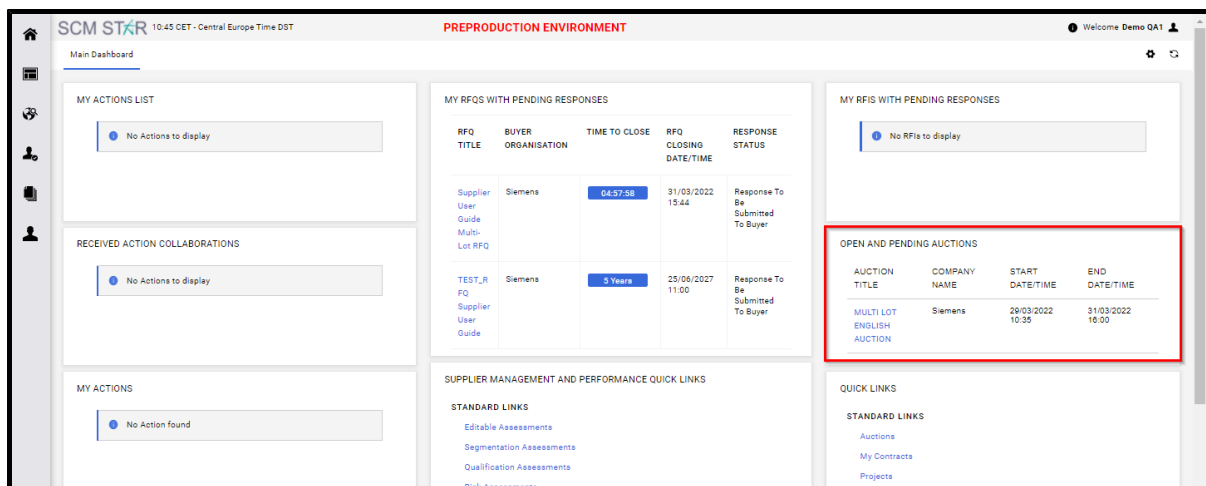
SCM STAR 10:45 CET - Central Europe Time DST

PREPRODUCTION ENVIRONMENT

Welcome Demo QA1

Main Dashboard

MY ACTIONS LIST

No Actions to display

RECEIVED ACTION COLLABORATIONS

No Actions to display

MY ACTIONS

No Action found

MY RFQS WITH PENDING RESPONSES

| RFQ TITLE | BUYER ORGANISATION | TIME TO CLOSE | RFQ CLOSING DATE/TIME | RESPONSE STATUS |
|---|---|---|---|---|
| Supplier User Guide Multi-Lot RFQ | Siemens | 04:57:58 | 31/03/2022 15:44 | Response To Be Submitted To Buyer |
| TEST_RFQ Supplier User Guide | Siemens | 5 Years | 25/06/2027 11:00 | Response To Be Submitted To Buyer |

SUPPLIER MANAGEMENT AND PERFORMANCE QUICK LINKS

STANDARD LINKS

Editable Assessments

Segmentation Assessments

Qualification Assessments

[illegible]

MY RFIS WITH PENDING RESPONSES

No RFIs to display

OPEN AND PENDING AUCTIONS

| AUCTION TITLE | COMPANY NAME | START DATE/TIME | END DATE/TIME |
|---|---|---|---|
| MULTI LOT ENGLISH AUCTION | Siemens | 29/03/2022 10:35 | 31/03/2022 16:00 |

QUICK LINKS

STANDARD LINKS

Auctions

My Contracts

Projects